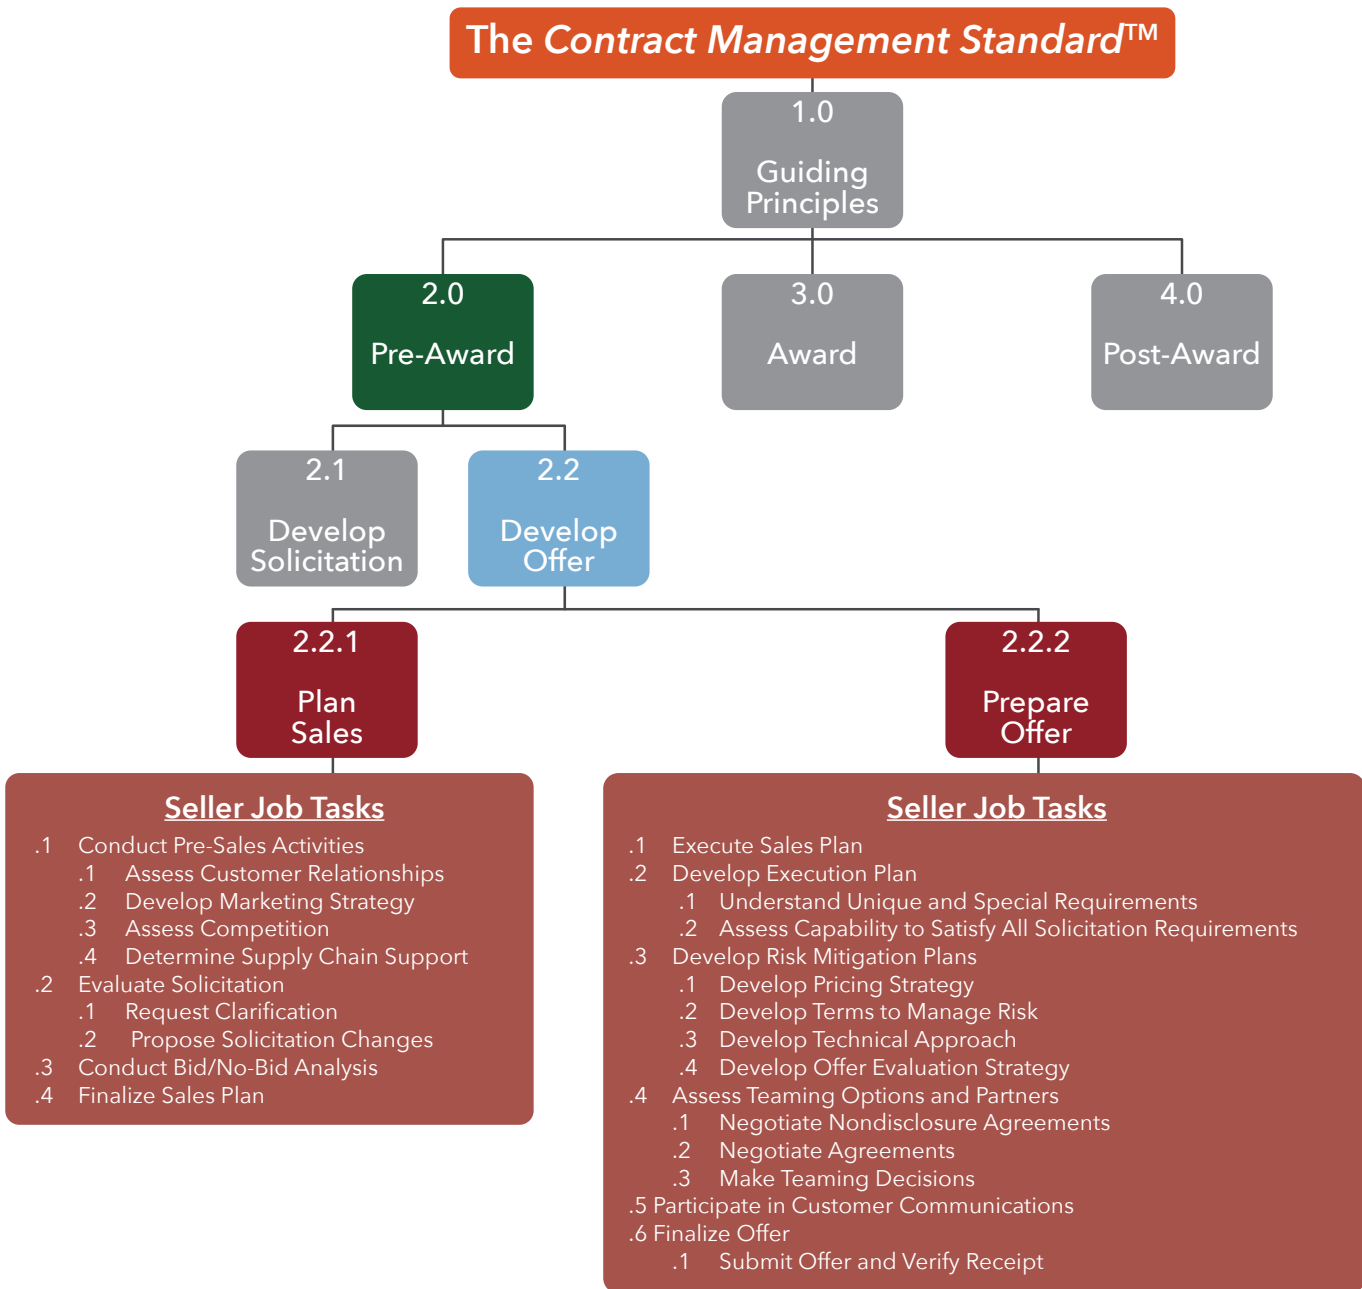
The Contract Management Standard™

1.0

Guiding Principles

2.0

Pre-Award

3.0

Award

4.0

Post-Award

2.1

Develop Solicitation

2.2

Develop Offer

2.2.1

Plan Sales

2.2.2

Prepare Offer

Seller Job Tasks

.1 Conduct Pre-Sales Activities
.1 Assess Customer Relationships
.2 Develop Marketing Strategy
.3 Assess Competition
.4 Determine Supply Chain Support
.2 Evaluate Solicitation
.1 Request Clarification
.2 Propose Solicitation Changes
.3 Conduct Bid/No-Bid Analysis
.4 Finalize Sales Plan

Seller Job Tasks

.1 Execute Sales Plan
.2 Develop Execution Plan
.1 Understand Unique and Special Requirements
.2 Assess Capability to Satisfy All Solicitation Requirements
.3 Develop Risk Mitigation Plans
.1 Develop Pricing Strategy
.2 Develop Terms to Manage Risk
.3 Develop Technical Approach
.4 Develop Offer Evaluation Strategy
.4 Assess Teaming Options and Partners
.1 Negotiate Nondisclosure Agreements
.2 Negotiate Agreements
.3 Make Teaming Decisions
.5 Participate in Customer Communications
.6 Finalize Offer
.1 Submit Offer and Verify Receipt